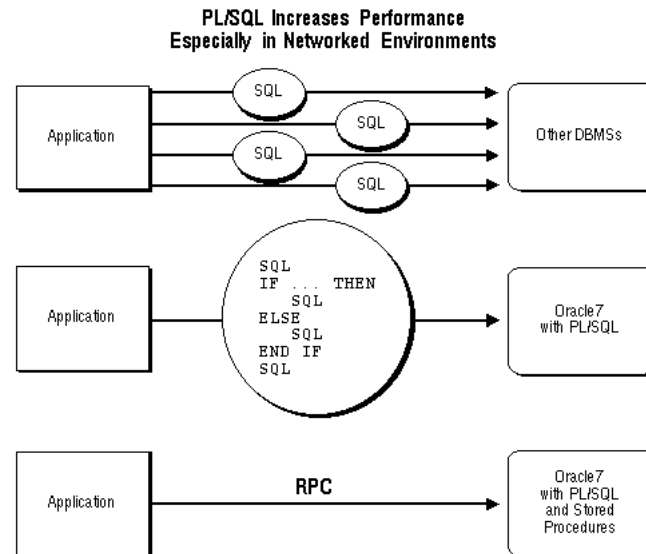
PL/SQL Increases Performance
Especially in Networked Environments

Application

SQL

SQL

SQL

SQL

Other DBMSs

Application

SQL
IF ... THEN
SQL
ELSE
SQL
END IF
SQL

Oracle7 with PL/SQL

Application

RPC

Oracle7 with PL/SQL and Stored Procedures